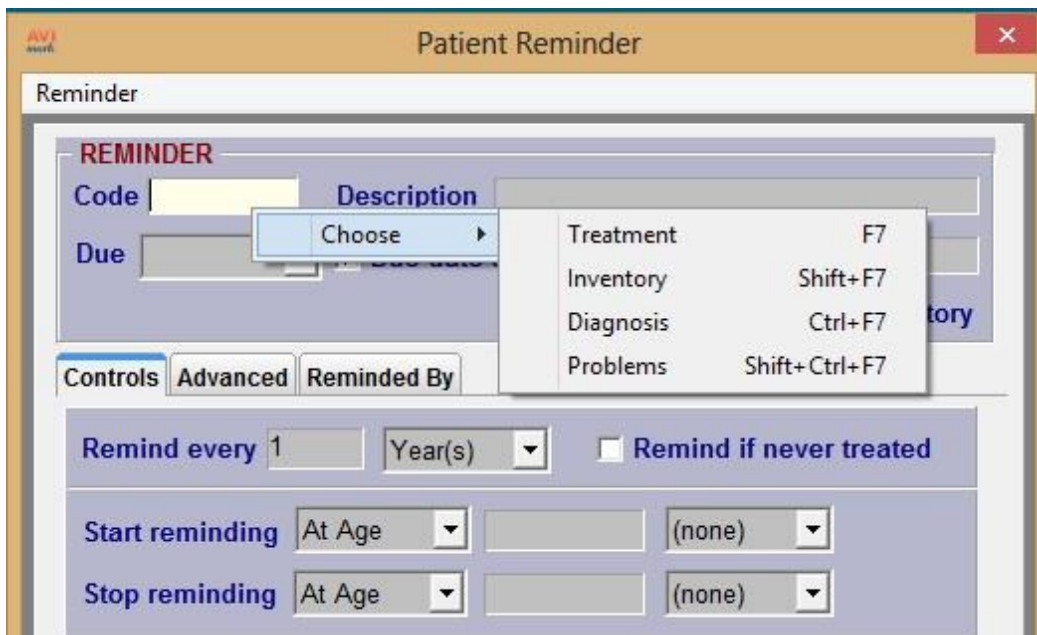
AVI mark

Patient Reminder

Reminder

REMINDER

Code

Description

Due

Choose

Treatment F7

Inventory Shift+F7

Diagnosis Ctrl+F7

Problems Shift+Ctrl+F7

tory

Controls Advanced Reminded By

Remind every 1 Year(s)

Remind if never treated

Start reminding At Age (none)

Stop reminding At Age (none)